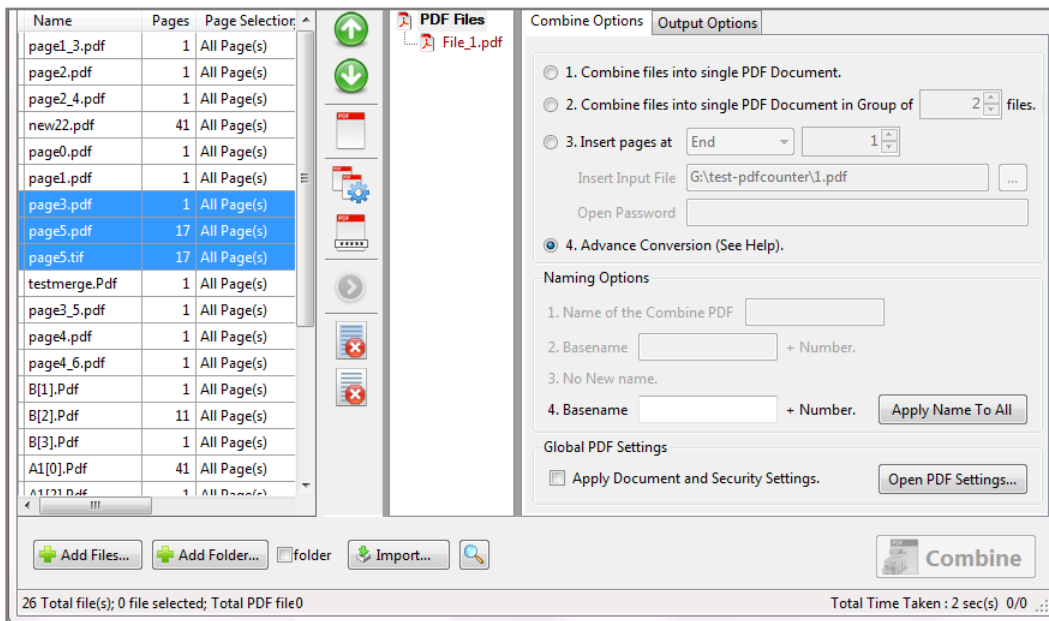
| Name | Pages | Page Selection |
|---|---|---|
| page1_3.pdf | 1 | All Page(s) |
| page2.pdf | 1 | All Page(s) |
| page2_4.pdf | 1 | All Page(s) |
| new22.pdf | 41 | All Page(s) |
| page0.pdf | 1 | All Page(s) |
| page1.pdf | 1 | All Page(s) |
| page3.pdf | 1 | All Page(s) |
| page5.pdf | 17 | All Page(s) |
| page5.tif | 17 | All Page(s) |
| testmerge.Pdf | 1 | All Page(s) |
| page3_5.pdf | 1 | All Page(s) |
| page4.pdf | 1 | All Page(s) |
| page4_6.pdf | 1 | All Page(s) |
| B[1].Pdf | 1 | All Page(s) |
| B[2].Pdf | 11 | All Page(s) |
| B[3].Pdf | 1 | All Page(s) |
| A1[0].Pdf | 41 | All Page(s) |
| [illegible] | 1 | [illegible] |

PDF Files
File_1.pdf

Combine Options
Output Options

1. Combine files into single PDF Document.
2. Combine files into single PDF Document in Group of 2 files.
3. Insert pages at End 1
Insert Input File G:\test-pdfcounter\1.pdf ...
Open Password
4. Advance Conversion (See Help).

Naming Options
1. Name of the Combine PDF
2. Basename + Number.
3. No New name.
4. Basename + Number. Apply Name To All

Global PDF Settings
Apply Document and Security Settings. Open PDF Settings...

Add Files... Add Folder... folder Import... Combine

26 Total file(s); 0 file selected; Total PDF file0
Total Time Taken : 2 sec(s) 0/0